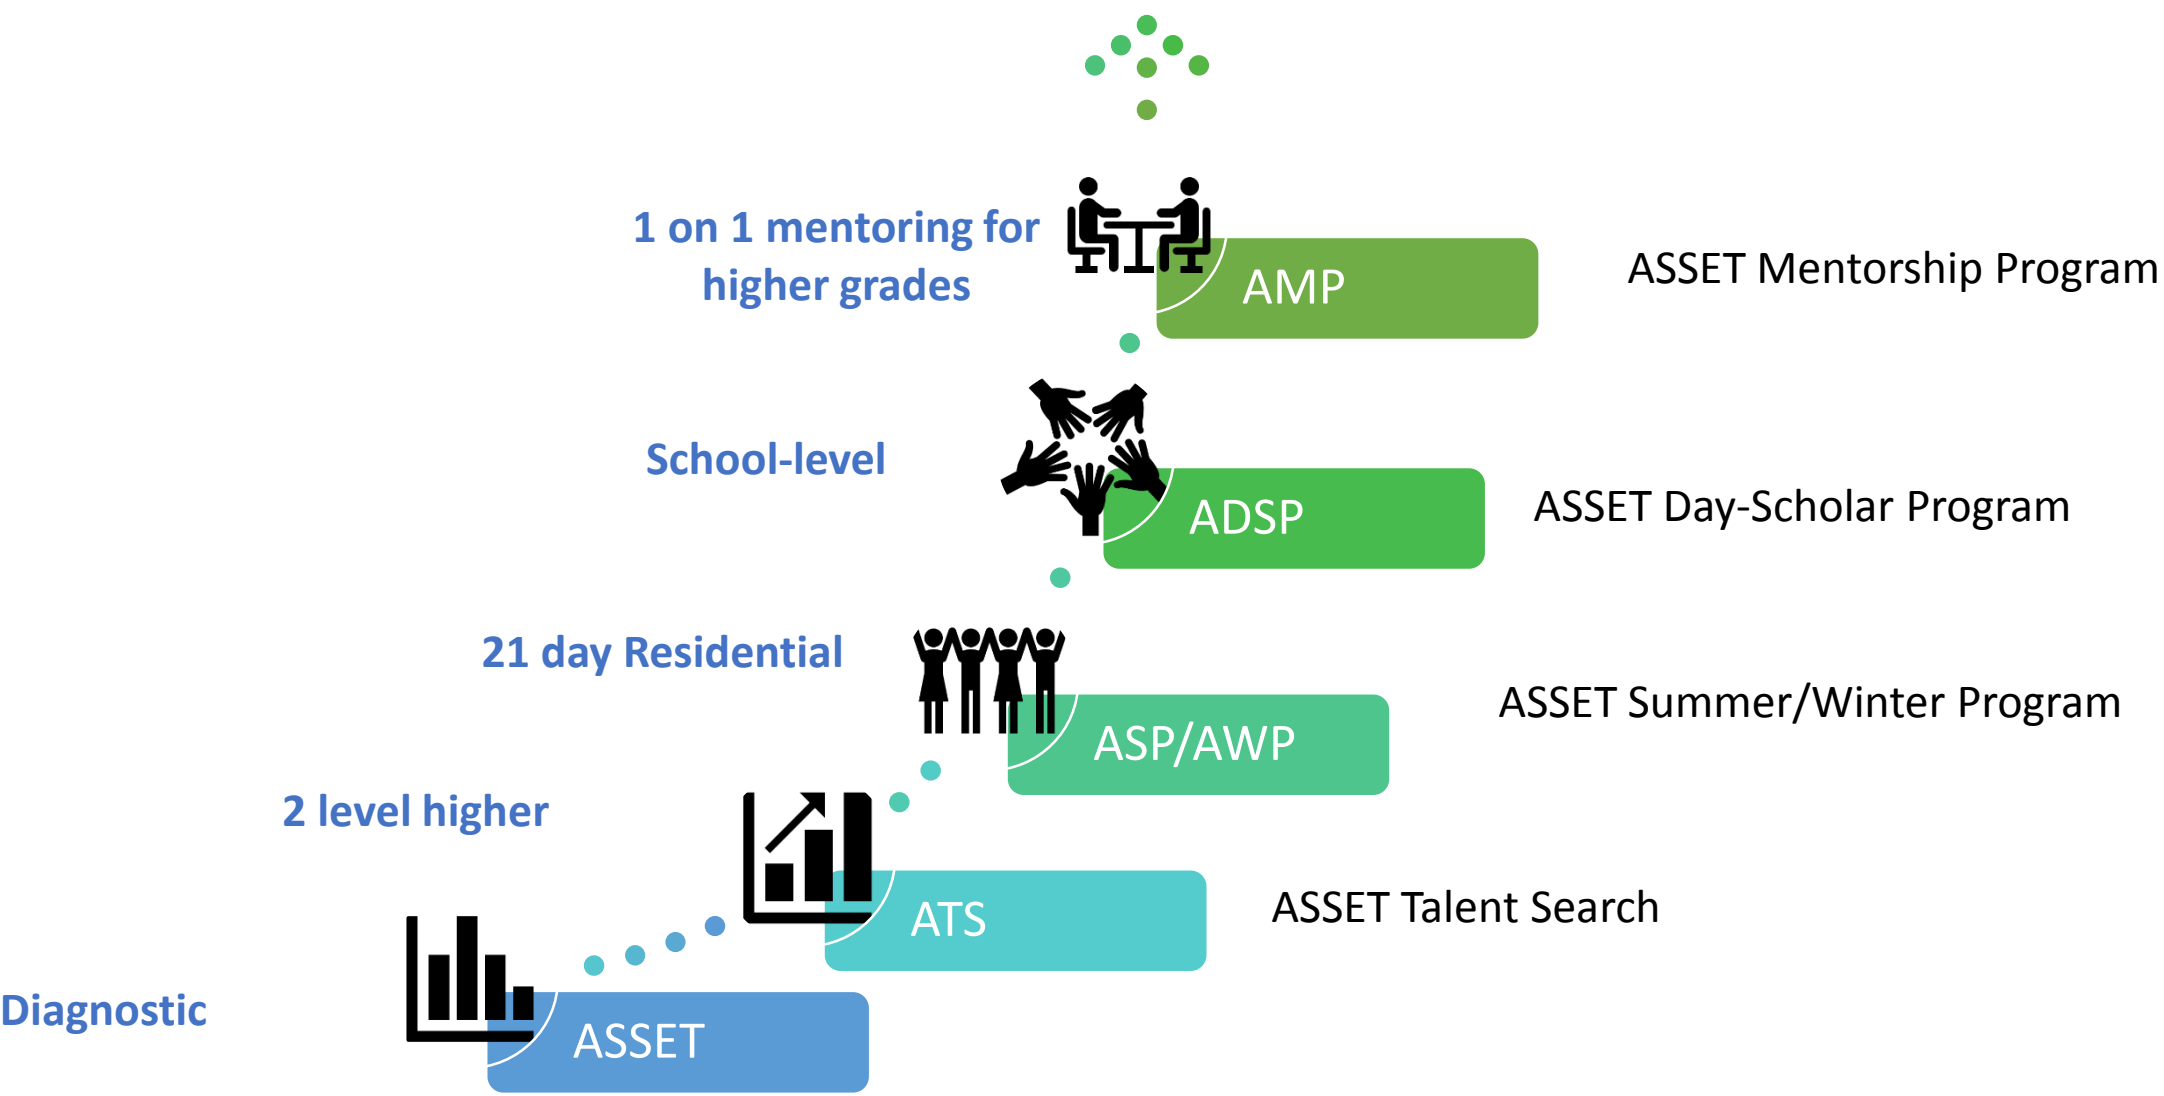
1 on 1 mentoring for higher grades

AMP

ASSET Mentorship Program

School-level

ADSP

ASSET Day-Scholar Program

21 day Residential

ASP/AWP

ASSET Summer/Winter Program

2 level higher

ATS

ASSET Talent Search

Diagnostic

ASSET